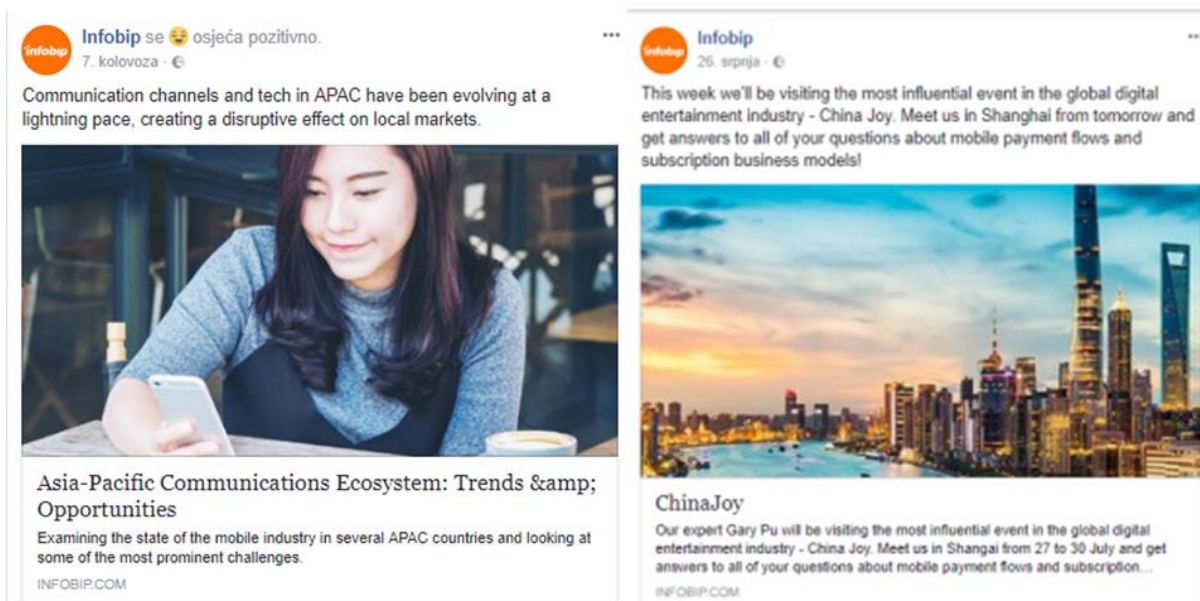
infobip

Infobip se 😌 osjeća pozitivno.
7. kolovoza ·

Communication channels and tech in APAC have been evolving at a lightning pace, creating a disruptive effect on local markets.

Asia-Pacific Communications Ecosystem: Trends &amp; Opportunities

Examining the state of the mobile industry in several APAC countries and looking at some of the most prominent challenges.

INFOBIP.COM

infobip

Infobip
26. srpnja ·

This week we'll be visiting the most influential event in the global digital entertainment industry - China Joy. Meet us in Shanghai from tomorrow and get answers to all of your questions about mobile payment flows and subscription business models!

ChinaJoy

Our expert Gary Pu will be visiting the most influential event in the global digital entertainment industry - China Joy. Meet us in Shangai from 27 to 30 July and get answers to all of your questions about mobile payment flows and subscription...

INFOBIP.COM